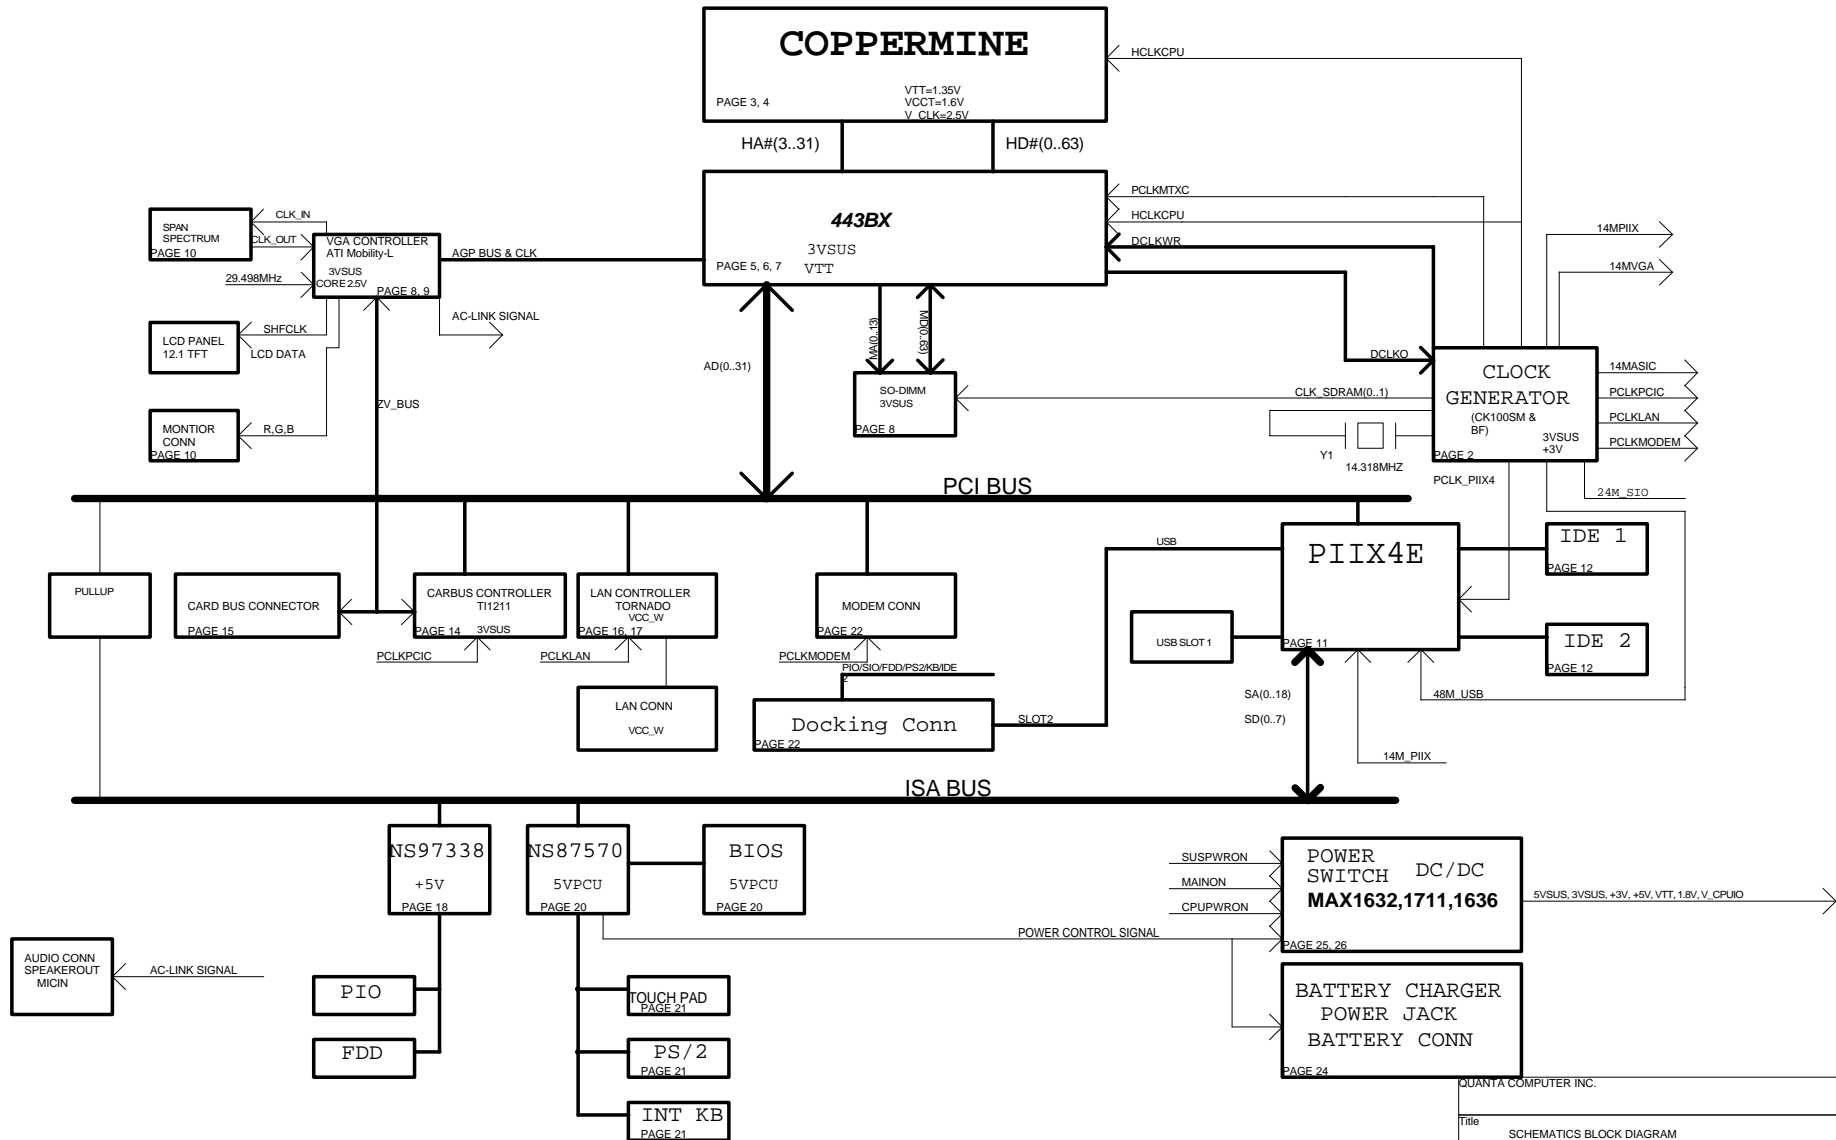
COPPERMINE
PAGE 3, 4
VTT=1.35V
VCCT=1.6V
V_CLK=2.5V
HCLKCPU
HA#(3..31)
HD#(0..63)

443BX
3VSUS
VTT
PAGE 5, 6, 7
PCLKMTXC
HCLKCPU
DCLKWR

SPAN SPECTRUM
PAGE 10
CLK_IN
CLK_OUT
VGA CONTROLLER
ATI Mobility-L
3VSUS
CORE 2.5V
PAGE 8, 9
AGP BUS & CLK
29.498MHz
AC-LINK SIGNAL
LCD PANEL
12.1 TFT
SHFCLK
LCD DATA
MONTIOR CONN
PAGE 10
R,G,B
ZV_BUS
AD(0..31)
MA(0..13)
MD(0..63)
SO-DIMM
3VSUS
PAGE 8
CLK_SDRAM(0..1)
DCLKO
14MPIIX
14MVGA
CLOCK GENERATOR
(CK100SM & BF)
3VSUS
+3V
PAGE 2
14MASIC
PCLKPCIC
PCLKLAN
PCLKMODEM
Y1
14.318MHZ
PCLK_PIIX4
24M_SIO

PCI BUS

PULLUP
CARD BUS CONNECTOR
PAGE 15
CARBUS CONTROLLER
TI1211
PAGE 14
3VSUS
PCLKPCIC
LAN CONTROLLER
TORNADO
VCC_W
PAGE 16, 17
PCLKLAN
LAN CONN
VCC_W
MODEM CONN
PAGE 22
PCLKMODEM
PIO/SIO/FDD/PS2/KB/IDE
2
Docking Conn
PAGE 22
SLOT2
USB
PIIX4E
PAGE 11
USB SLOT 1
IDE 1
PAGE 12
IDE 2
PAGE 12
SA(0..18)
SD(0..7)
48M_USB
14M_PIIX

ISA BUS

NS97338
+5V
PAGE 18
NS87570
5VPCU
PAGE 20
BIOS
5VPCU
PAGE 20
AUDIO CONN
SPEAKEROUT
MICIN
AC-LINK SIGNAL
PIO
FDD
TOUCH PAD
PAGE 21
PS/2
PAGE 21
INT KB
PAGE 21
SUSPWRON
MAINON
CPUPWRON
POWER SWITCH DC/DC
MAX1632,1711,1636
PAGE 25, 26
5VSUS, 3VSUS, +3V, +5V, VTT, 1.8V, V_CPUIO
POWER CONTROL SIGNAL
BATTERY CHARGER
POWER JACK
BATTERY CONN
PAGE 24
QUANTA COMPUTER INC.
Title
SCHEMATICS BLOCK DIAGRAM